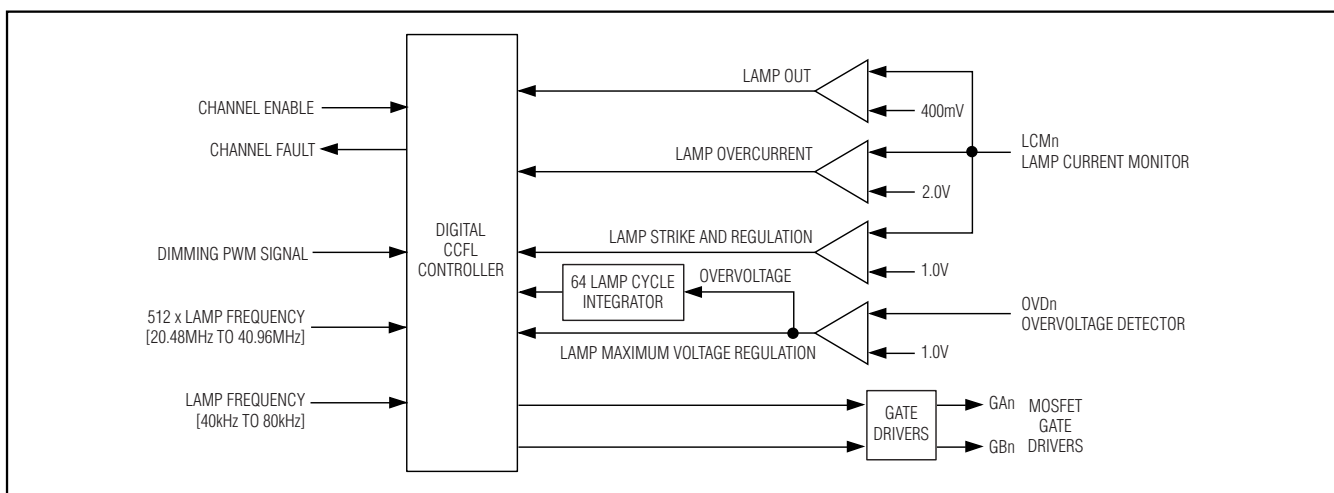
CHANNEL ENABLE

CHANNEL FAULT

DIMMING PWM SIGNAL

512 x LAMP FREQUENCY
[20.48MHz TO 40.96MHz]

LAMP FREQUENCY
[40kHz TO 80kHz]

DIGITAL
CCFL
CONTROLLER

LAMP OUT

400mV

LAMP OVERCURRENT

2.0V

LCMn
LAMP CURRENT MONITOR

LAMP STRIKE AND REGULATION

1.0V

64 LAMP CYCLE
INTEGRATOR

OVERVOLTAGE

OVDn
OVERVOLTAGE DETECTOR

LAMP MAXIMUM VOLTAGE REGULATION

1.0V

GATE
DRIVERS

GAn

GBn

MOSFET
GATE
DRIVERS